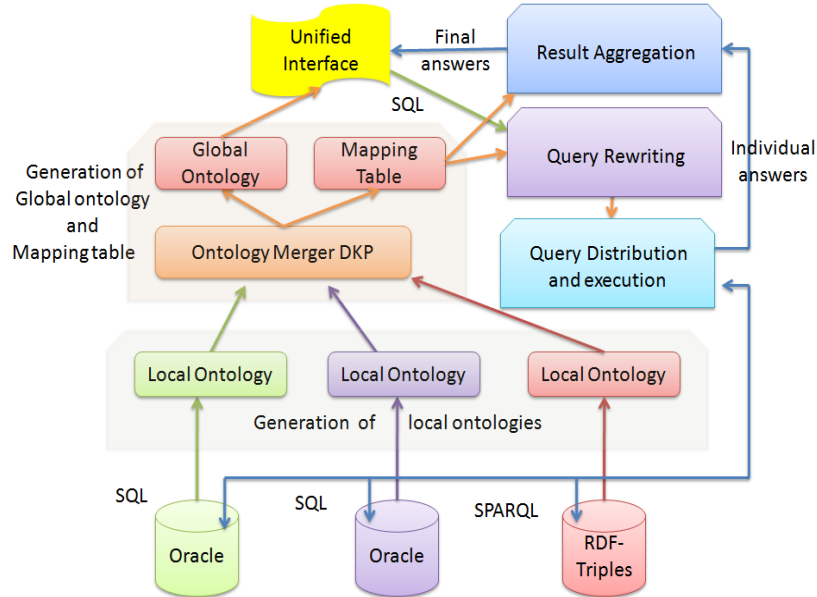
Unified Interface

Final answers

Result Aggregation

SQL

Global Ontology

Mapping Table

Query Rewriting

Individual answers

Generation of Global ontology and Mapping table

Ontology Merger DKP

Query Distribution and execution

Local Ontology

Local Ontology

Local Ontology

Generation of local ontologies

SQL

SQL

SPARQL

Oracle

Oracle

RDF-Triples